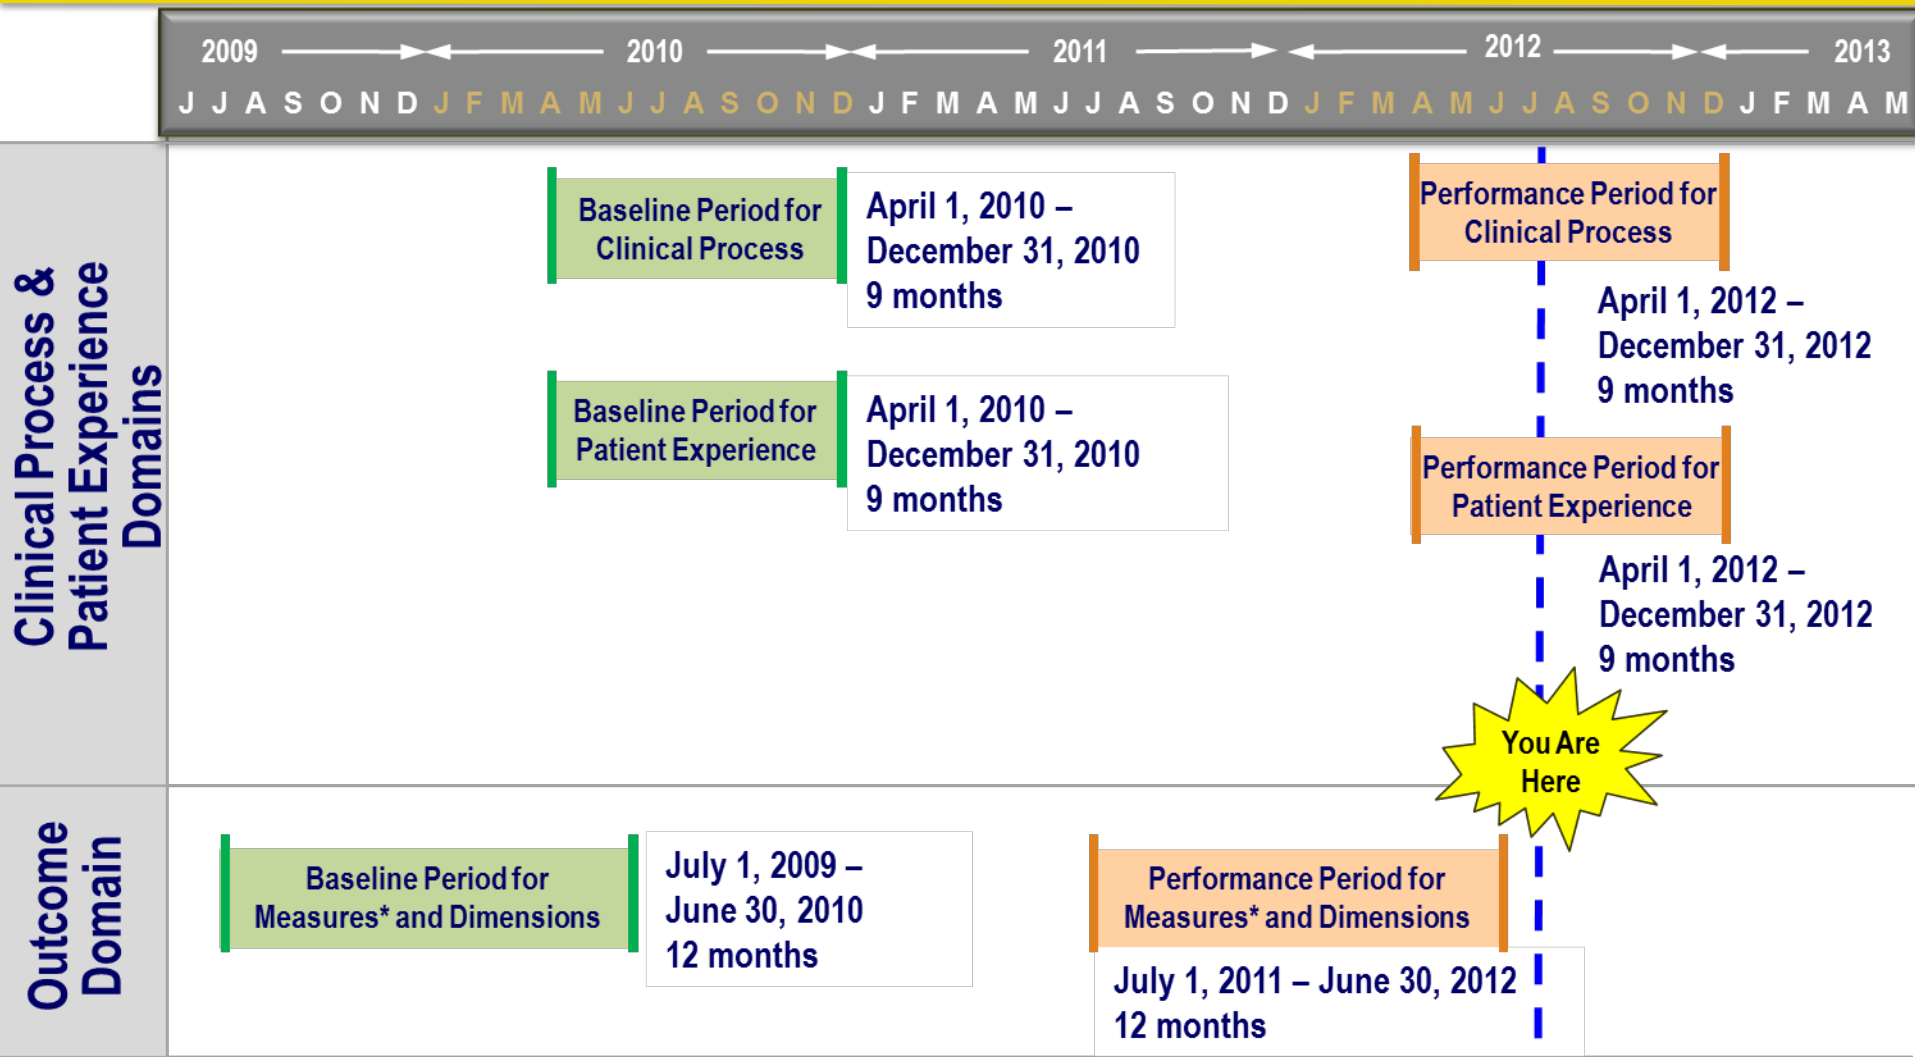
2009 2010 2011 2012 2013

J J A S O N D J F M A M J J A S O N D J F M A M J J A S O N D J F M A M J J A S O N D J F M A M

Clinical Process & Patient Experience Domains

Baseline Period for Clinical Process

April 1, 2010 – December 31, 2010 9 months

Baseline Period for Patient Experience

April 1, 2010 – December 31, 2010 9 months

Performance Period for Clinical Process

April 1, 2012 – December 31, 2012 9 months

Performance Period for Patient Experience

April 1, 2012 – December 31, 2012 9 months

You Are Here

Outcome Domain

Baseline Period for Measures* and Dimensions

July 1, 2009 – June 30, 2010 12 months

Performance Period for Measures* and Dimensions

July 1, 2011 – June 30, 2012 12 months